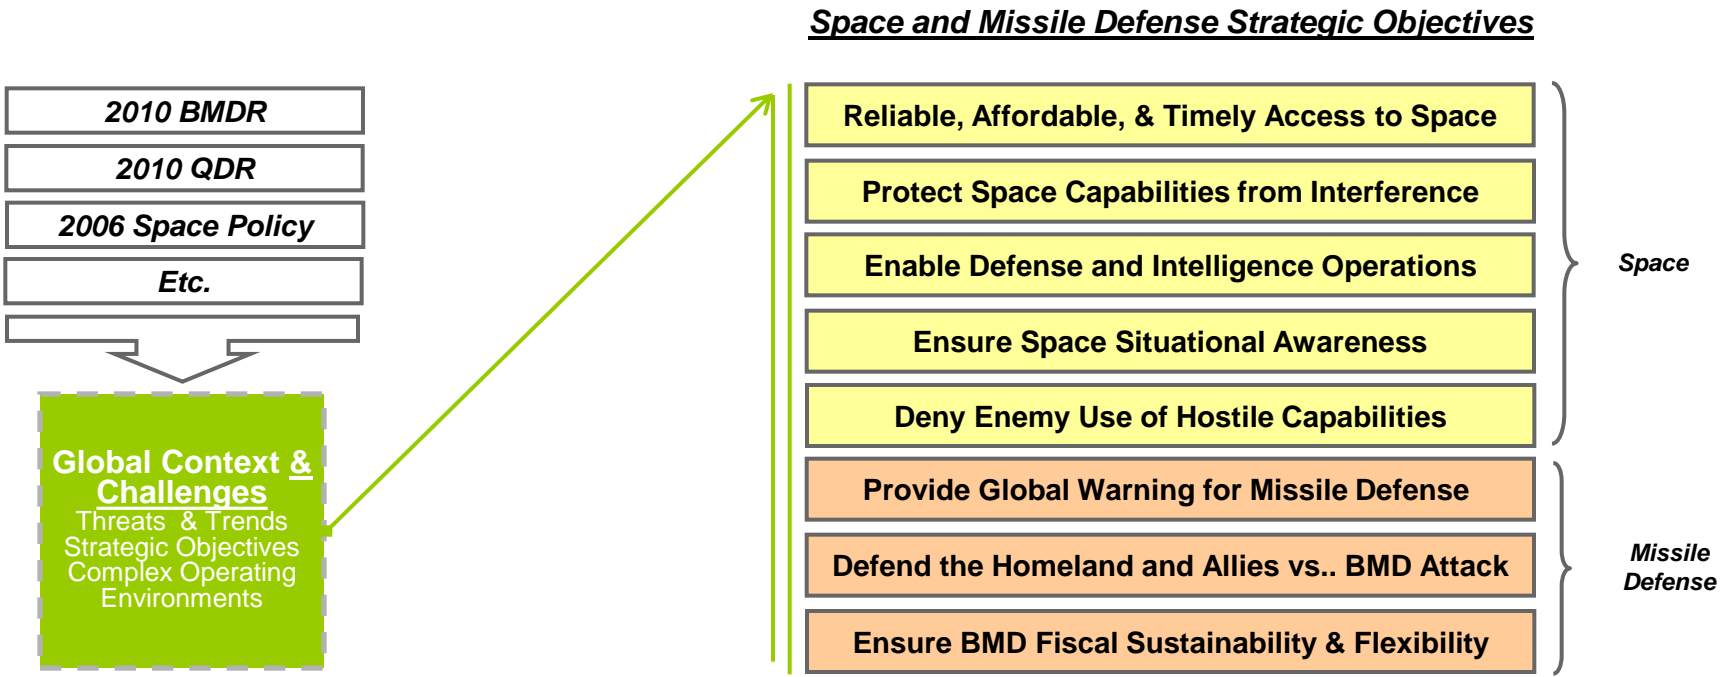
Space and Missile Defense Strategic Objectives

2010 BMDR

2010 QDR

2006 Space Policy

Etc.

Global Context & Challenges
Threats & Trends
Strategic Objectives
Complex Operating Environments

Reliable, Affordable, & Timely Access to Space

Protect Space Capabilities from Interference

Enable Defense and Intelligence Operations

Ensure Space Situational Awareness

Deny Enemy Use of Hostile Capabilities

Space

Provide Global Warning for Missile Defense

Defend the Homeland and Allies vs.. BMD Attack

Ensure BMD Fiscal Sustainability & Flexibility

Missile Defense